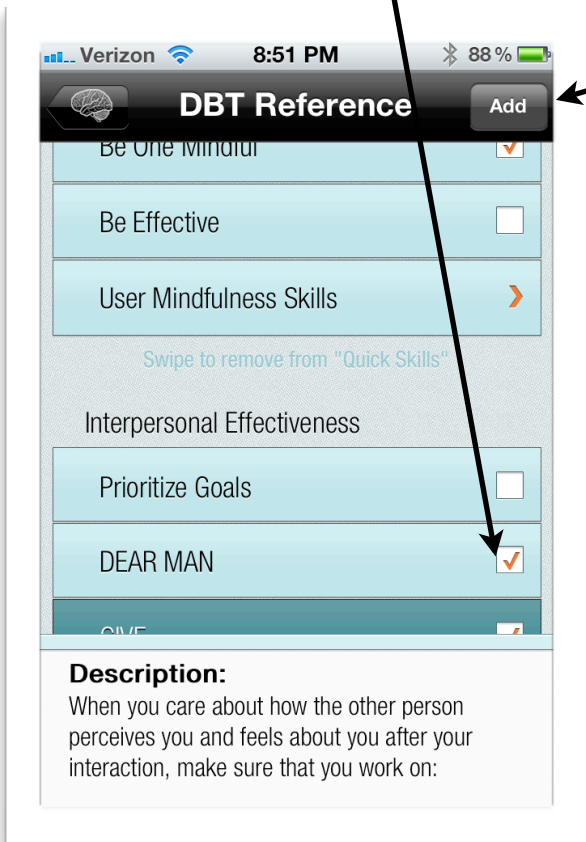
Verizon 8:51 PM 88 %

DBT Reference Add

Be One Mindful

Be Effective

User Mindfulness Skills

Swipe to remove from "Quick Skills"

Interpersonal Effectiveness

Prioritize Goals

DEAR MAN

GIVE

Description:
When you care about how the other person perceives you and feels about you after your interaction, make sure that you work on: